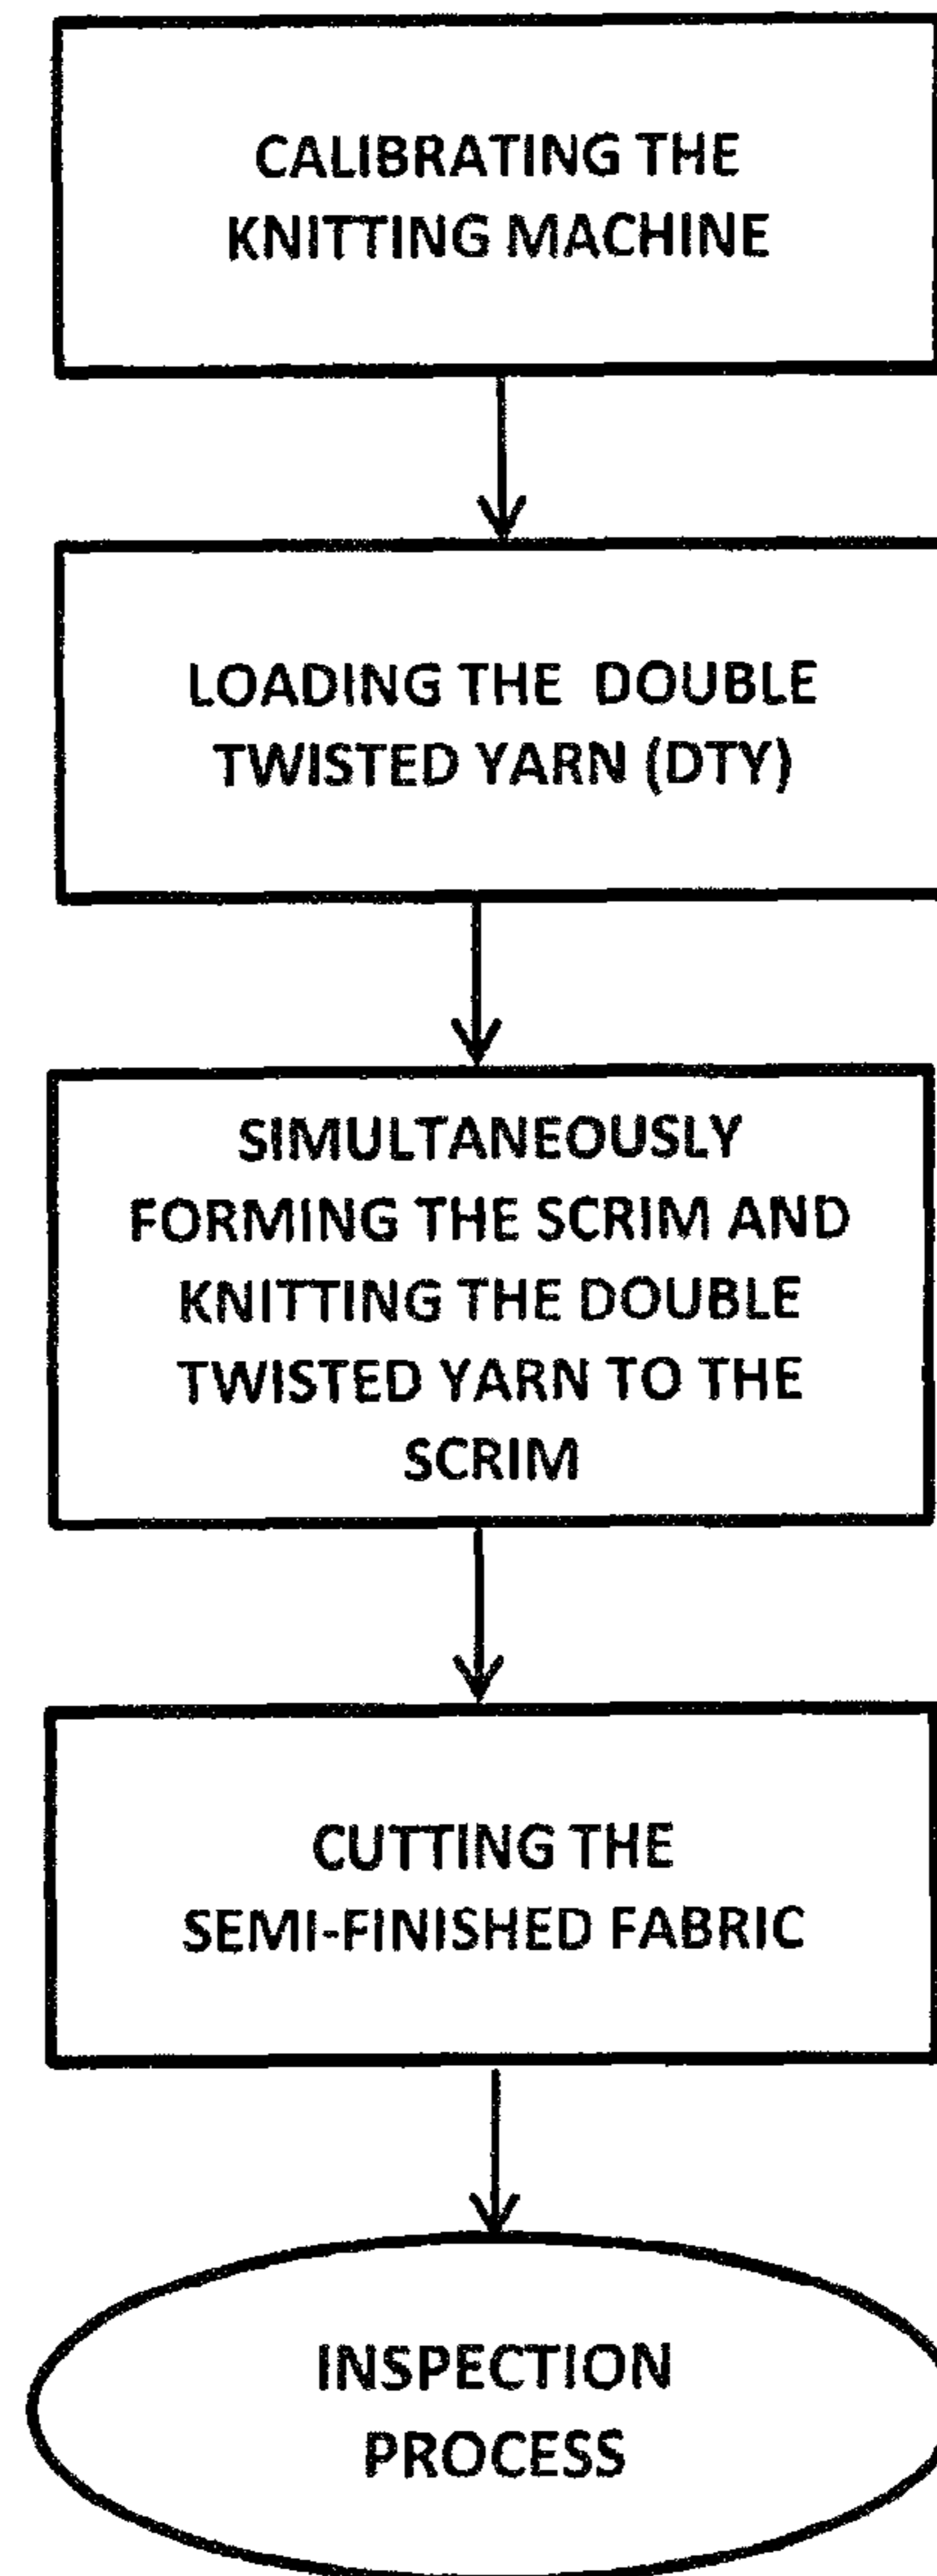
CALIBRATING THE KNITTING MACHINE

LOADING THE DOUBLE TWISTED YARN (DTY)

SIMULTANEOUSLY FORMING THE SCRIM AND KNITTING THE DOUBLE TWISTED YARN TO THE SCRIM

CUTTING THE SEMI-FINISHED FABRIC

INSPECTION PROCESS